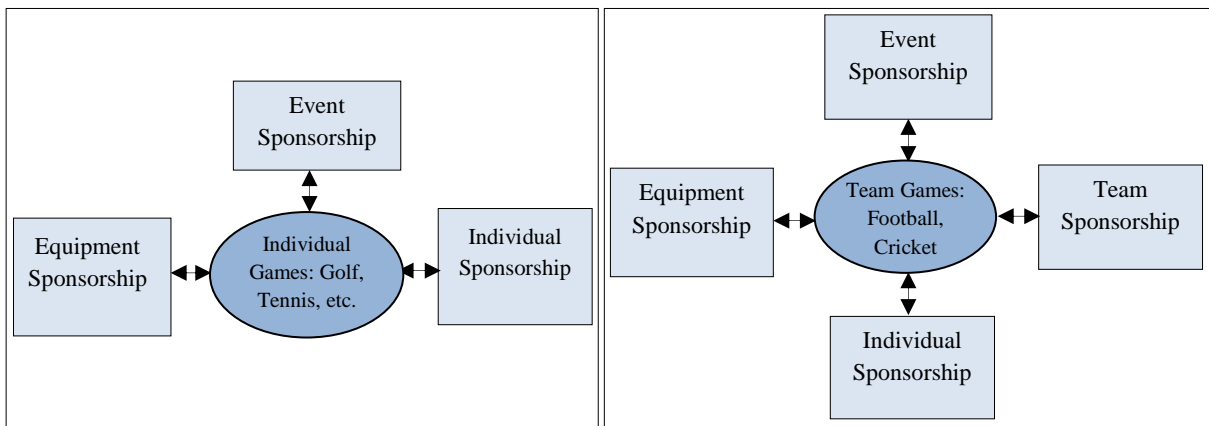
Event Sponsorship

Equipment Sponsorship

Individual Games: Golf, Tennis, etc.

Individual Sponsorship

Event Sponsorship

Equipment Sponsorship

Team Games: Football, Cricket

Team Sponsorship

Individual Sponsorship